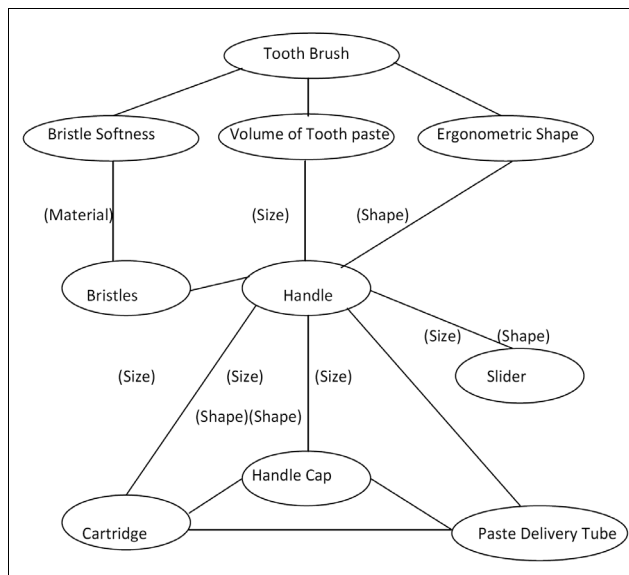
Tooth Brush

Bristle Softness

Volume of Tooth paste

Ergonometric Shape

(Material)

(Size)

(Shape)

Bristles

Handle

(Size)

(Shape)

Slider

(Size)

(Size)

(Size)

(Shape)(Shape)

Handle Cap

Cartridge

Paste Delivery Tube